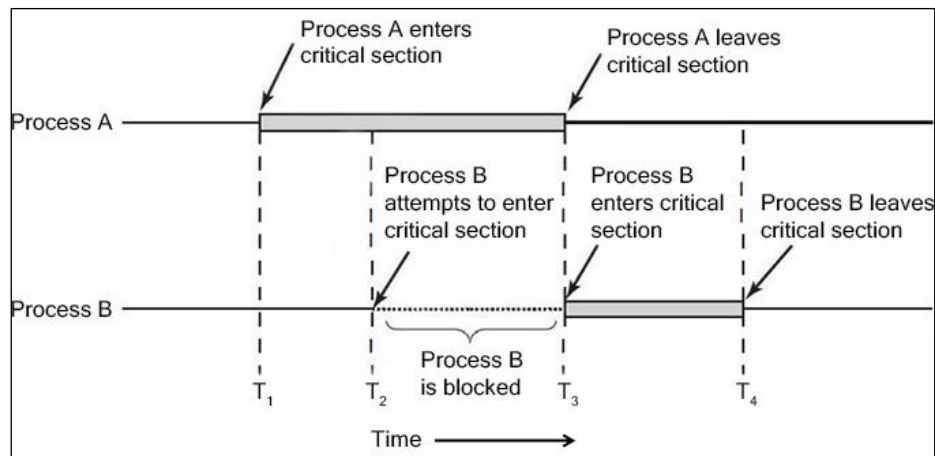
Process A enters critical section

Process A leaves critical section

Process A

Process B attempts to enter critical section

Process B enters critical section

Process B leaves critical section

Process B

Process B is blocked

$T_1$

$T_2$

$T_3$

$T_4$

Time